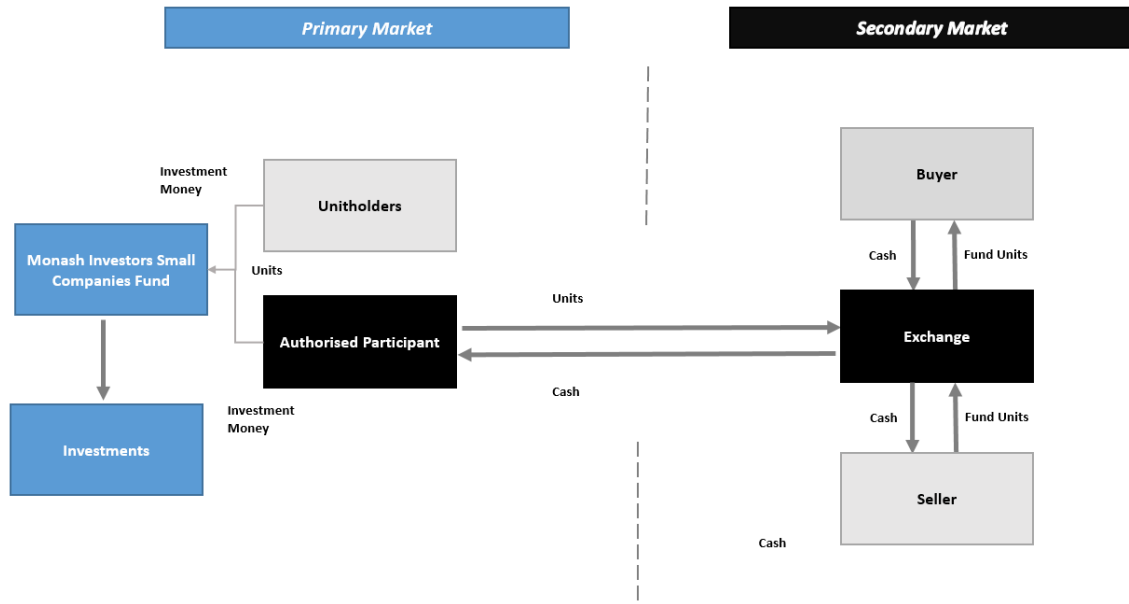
Primary Market

Secondary Market

Investment Money

Unitholders

Monash Investors Small Companies Fund

Units

Authorised Participant

Investment Money

Investments

Units

Cash

Buyer

Cash

Fund Units

Exchange

Cash

Fund Units

Seller

Cash